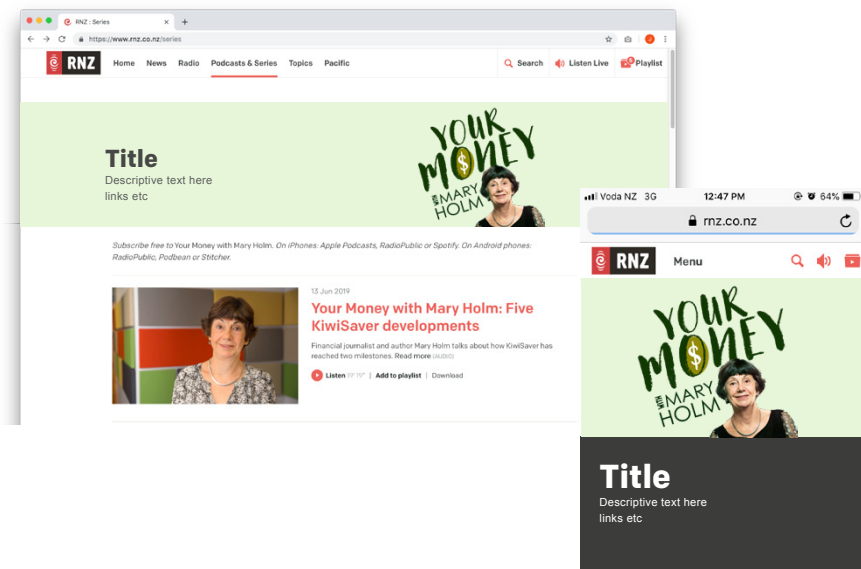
RNZ : Series

https://www.rnz.co.nz/series

RNZ

Home News Radio Podcasts & Series Topics Pacific

Search Listen Live Playlist

Title

Descriptive text here
links etc

YOUR MONEY $ with MARY HOLM

Subscribe free to Your Money with Mary Holm. On iPhones: Apple Podcasts, RadioPublic or Spotify. On Android phones: RadioPublic, Podbean or Stitcher.

13 Jun 2019

Your Money with Mary Holm: Five KiwiSaver developments

Financial journalist and author Mary Holm talks about how KiwiSaver has reached two milestones. Read more (AUDIO)

Listen 19' 15" | Add to playlist | Download

Voda NZ 3G 12:47 PM 64%

rnz.co.nz

RNZ

Menu

YOUR MONEY $ with MARY HOLM

Title

Descriptive text here
links etc